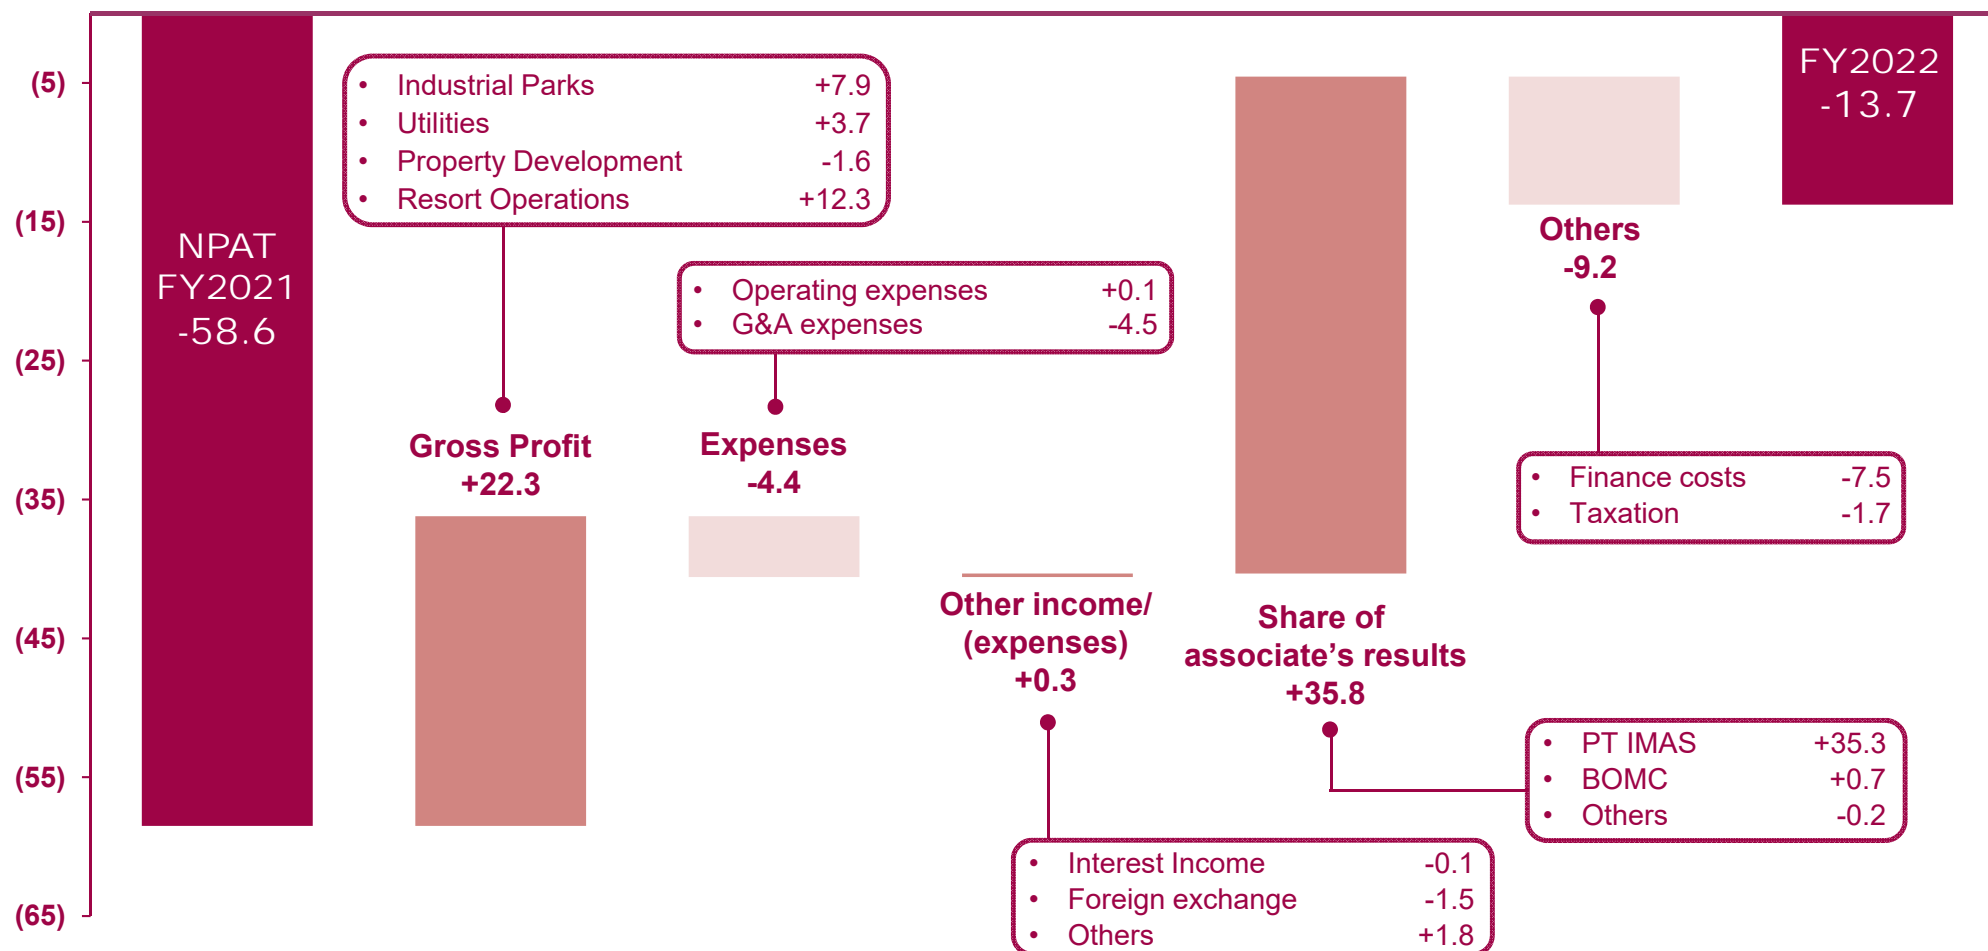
(5)
(15)
(25)
(35)
(45)
(55)
(65)

NPAT FY2021 -58.6

| • Industrial Parks | +7.9 |
|---|---|
| • Utilities | +3.7 |
| • Property Development | -1.6 |
| • Resort Operations | +12.3 |

Gross Profit +22.3

| • Operating expenses | +0.1 |
|---|---|
| • G&A expenses | -4.5 |

Expenses -4.4

Other income/ (expenses) +0.3

| • Interest Income | -0.1 |
|---|---|
| • Foreign exchange | -1.5 |
| • Others | +1.8 |

Share of associate's results +35.8

| • PT IMAS | +35.3 |
|---|---|
| • BOMC | +0.7 |
| • Others | -0.2 |

Others -9.2

| • Finance costs | -7.5 |
|---|---|
| • Taxation | -1.7 |

FY2022 -13.7